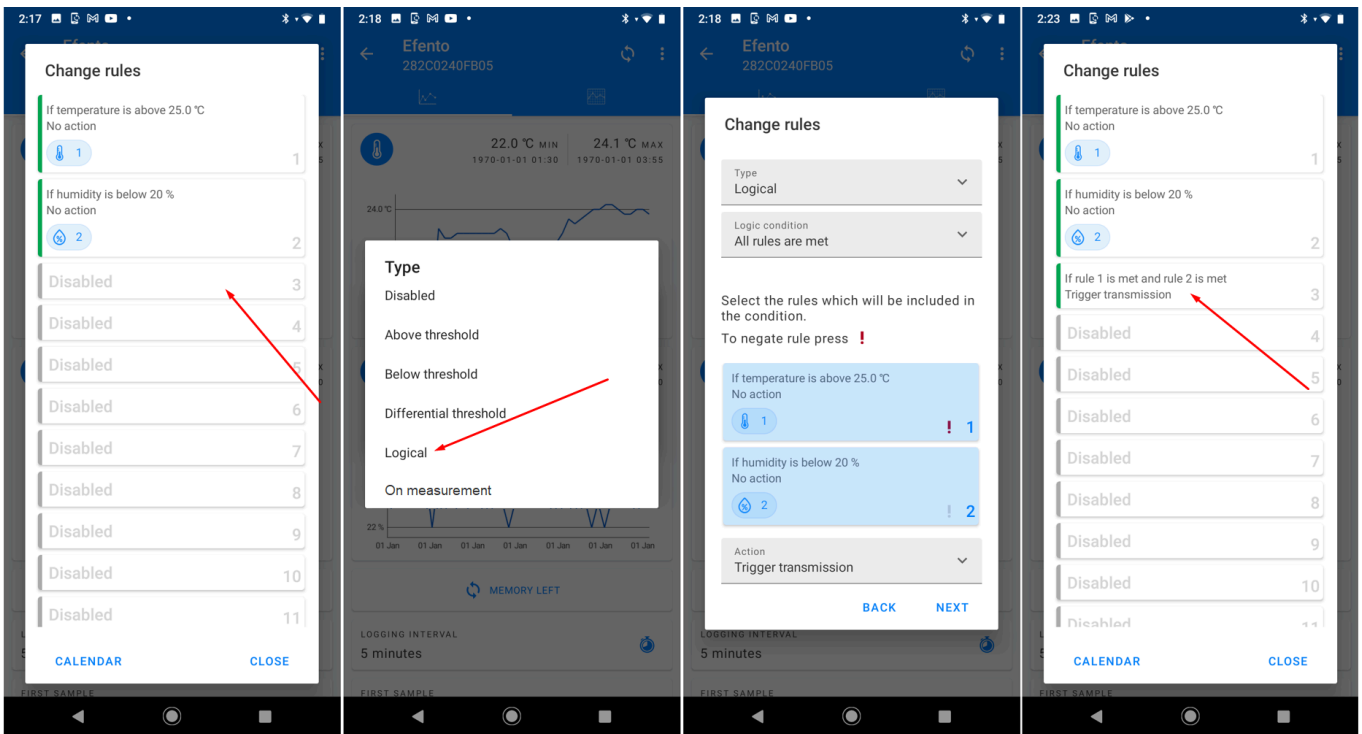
2:17

Change rules

If temperature is above 25.0 °C
No action
1
1

If humidity is below 20 %
No action
2
2

Disabled 3
Disabled 4
Disabled 5
Disabled 6
Disabled 7
Disabled 8
Disabled 9
Disabled 10
Disabled 11

CALENDAR CLOSE

2:18

Efento
282C0240FB05

22.0 °C MIN
1970-01-01 01:30
24.1 °C MAX
1970-01-01 03:55

24.0 °C

Type
Disabled
Above threshold
Below threshold
Differential threshold
Logical
On measurement

22 %
01 Jan 01 Jan 01 Jan 01 Jan 01 Jan 01 Jan 01 Jan

MEMORY LEFT

LOGGING INTERVAL
5 minutes

FIRST SAMPLE

2:18

Efento
282C0240FB05

Change rules

Type
Logical

Logic condition
All rules are met

Select the rules which will be included in the condition.
To negate rule press !

If temperature is above 25.0 °C
No action
1
! 1

If humidity is below 20 %
No action
2
! 2

Action
Trigger transmission

BACK NEXT

LOGGING INTERVAL
5 minutes

FIRST SAMPLE

2:23

Change rules

If temperature is above 25.0 °C
No action
1
1

If humidity is below 20 %
No action
2
2

If rule 1 is met and rule 2 is met
Trigger transmission
3

Disabled 4
Disabled 5
Disabled 6
Disabled 7
Disabled 8
Disabled 9
Disabled 10
Disabled 11

CALENDAR CLOSE

FIRST SAMPLE